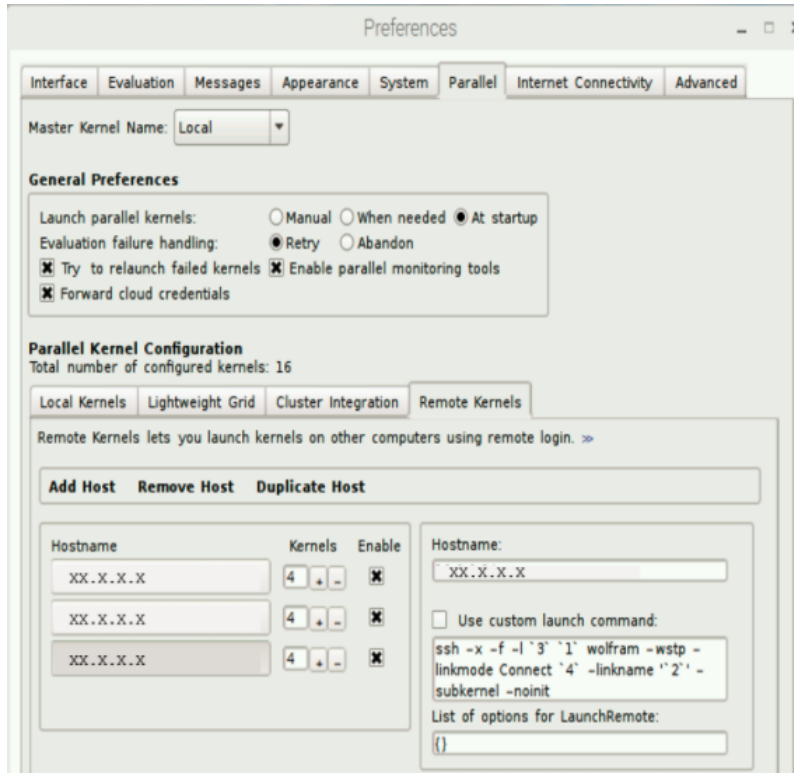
Preferences

Interface | Evaluation | Messages | Appearance | System | Parallel | Internet Connectivity | Advanced

Master Kernel Name: Local

General Preferences

Launch parallel kernels: Manual When needed At startup
Evaluation failure handling: Retry Abandon
Try to relaunch failed kernels Enable parallel monitoring tools
Forward cloud credentials

Parallel Kernel Configuration
Total number of configured kernels: 16

Local Kernels | Lightweight Grid | Cluster Integration | Remote Kernels

Remote Kernels lets you launch kernels on other computers using remote login. »

Add Host Remove Host Duplicate Host

| Hostname | Kernels | Enable |
|---|---|---|
| XX.X.X.X | 4 + - | ✖ |
| XX.X.X.X | 4 + - | ✖ |
| XX.X.X.X | 4 + - | ✖ |

Hostname:
`XX.X.X.X

Use custom launch command:
ssh -x -f -l `3` `1` wolfram -wstp -linkmode Connect `4` -linkname '`2`' -subkernel -noinit

List of options for LaunchRemote:
{}